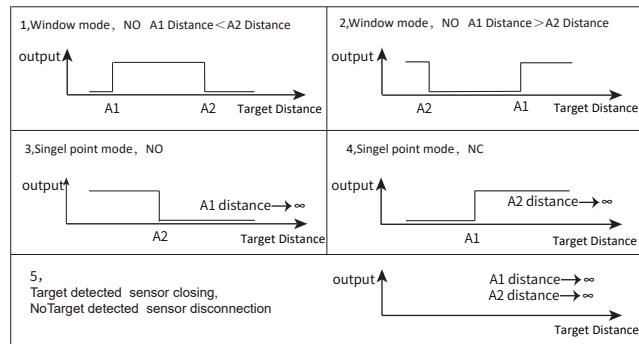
| | |
|---|---|
| 1,Window mode，NO A1 Distance＜A2 Distance<br>output<br>A1 A2 Target Distance | 2,Window mode，NO A1 Distance＞A2 Distance<br>output<br>A2 A1 Target Distance |
| 3,Singel point mode，NO<br>output<br>A1 distance→∞<br>A2 Target Distance | 4,Singel point mode，NC<br>output<br>A2 distance→∞<br>A1 Target Distance |
| 5，<br>Target detected sensor closing,<br>NoTarget detected sensor disconnection | output<br>A1 distance→∞<br>A2 distance→∞<br>Target Distance |